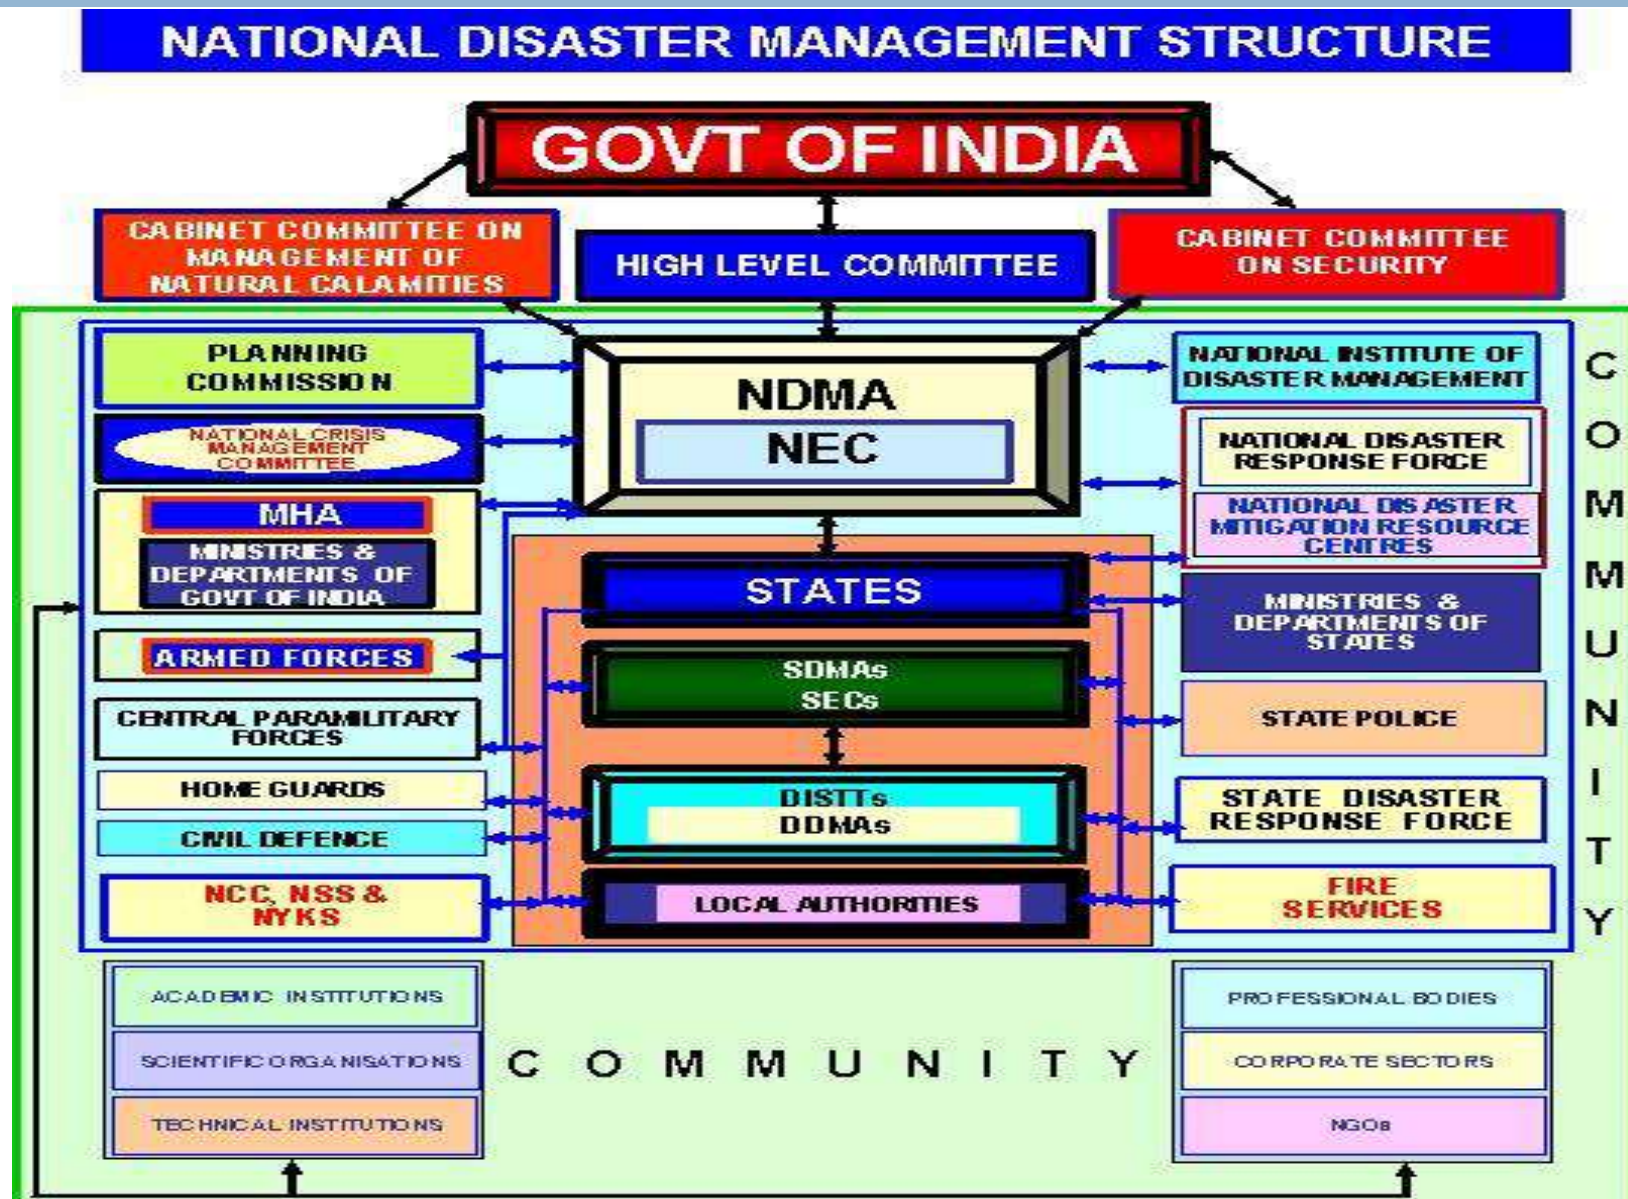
NATIONAL DISASTER MANAGEMENT STRUCTURE

GOVT OF INDIA

CABINET COMMITTEE ON MANAGEMENT OF NATURAL CALAMITIES

HIGH LEVEL COMMITTEE

CABINET COMMITTEE ON SECURITY

PLANNING COMMISSION

NATIONAL CRISIS MANAGEMENT COMMITTEE

MHA

MINISTRIES & DEPARTMENTS OF GOVT OF INDIA

ARMED FORCES

CENTRAL PARAMILITARY FORCES

HOME GUARDS

CIVIL DEFENCE

NCC, NSS & NYKS

NDMA

NEC

STATES

SDMAs
SECs

DISTTs
DDMAs

LOCAL AUTHORITIES

NATIONAL INSTITUTE OF DISASTER MANAGEMENT

NATIONAL DISASTER RESPONSE FORCE

NATIONAL DISASTER MITIGATION RESOURCE CENTRES

MINISTRIES & DEPARTMENTS OF STATES

STATE POLICE

STATE DISASTER RESPONSE FORCE

FIRE SERVICES

COMMUNITY

ACADEMIC INSTITUTIONS

SCIENTIFIC ORGANISATIONS

TECHNICAL INSTITUTIONS

COMMUNITY

PROFESSIONAL BODIES

CORPORATE SECTORS

NGOs